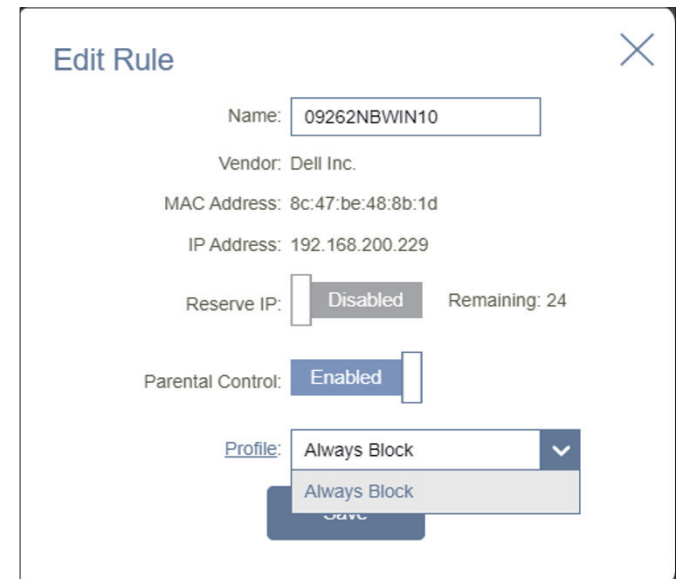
Edit Rule

Name: 09262NBWIN10

Vendor: Dell Inc.

MAC Address: 8c:47:be:48:8b:1d

IP Address: 192.168.200.229

Reserve IP: Disabled Remaining: 24

Parental Control: Enabled

Profile: Always Block

Always Block

Save